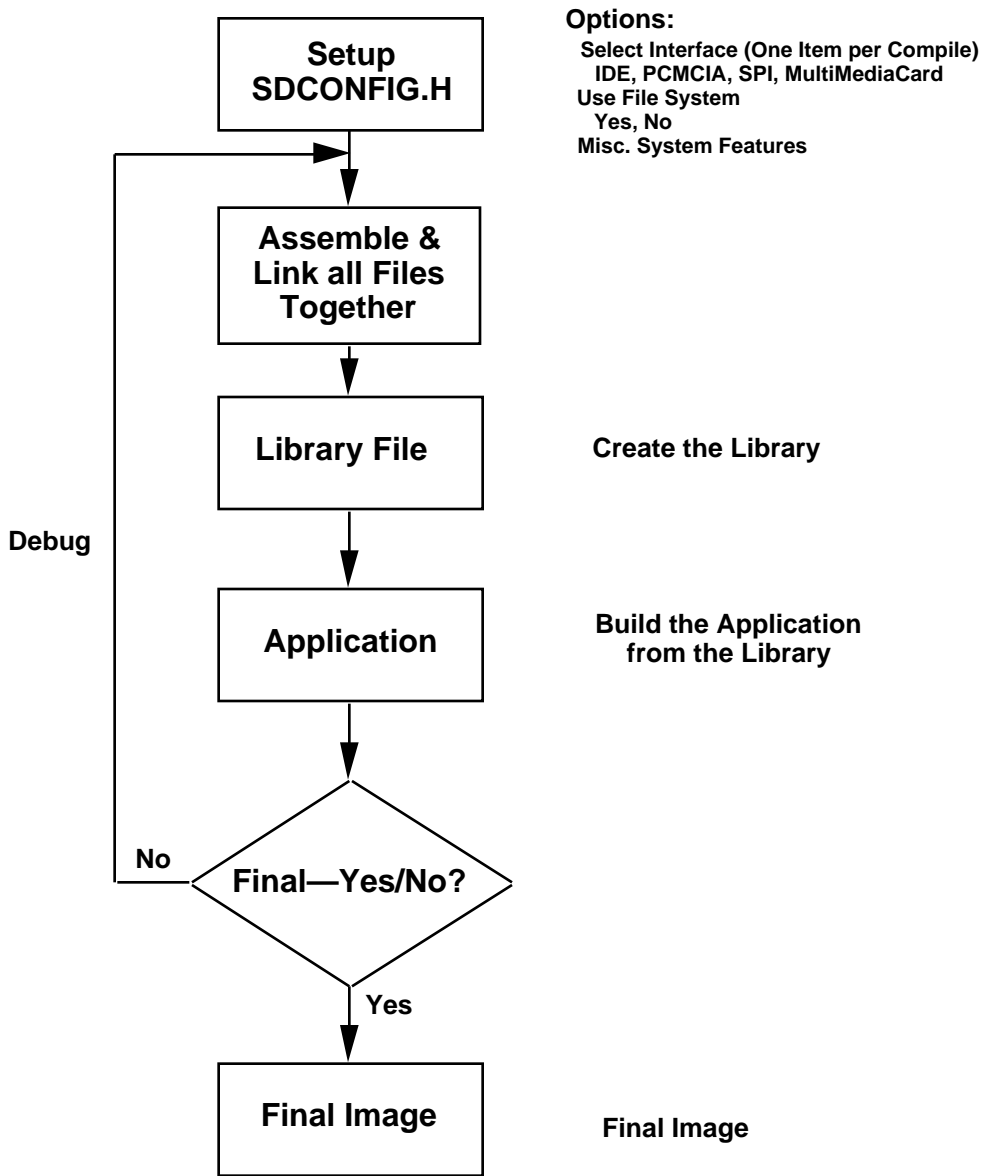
Setup SDCONFIG.H

Options:
Select Interface (One Item per Compile)
IDE, PCMCIA, SPI, MultiMediaCard
Use File System
Yes, No
Misc. System Features

Assemble & Link all Files Together

Library File

Create the Library

Debug

Application

Build the Application from the Library

No

Final—Yes/No?

Yes

Final Image

Final Image